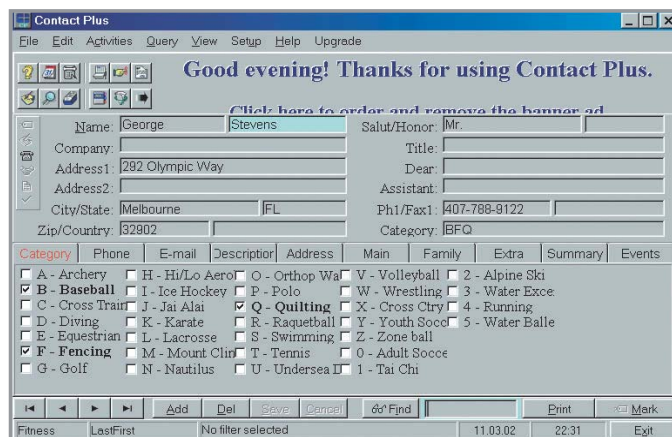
Contact Plus

File Edit Activities Query View Setup Help Upgrade

Good evening! Thanks for using Contact Plus.

Click here to order and remove the banner ad

Name: George Stevens
Company:
Address1: 292 Olympic Way
Address2:
City/State: Melbourne FL
Zip/Country: 32902

Salut/Honor: Mr.
Title:
Dear:
Assistant:
Ph1/Fax1: 407-788-9122
Category: BFQ

| Category | Phone | E-mail | Description | Address | Main | Family | Extra | Summary | Events |
|---|---|---|---|---|---|---|---|---|---|

A - Archery
B - Baseball
C - Cross Trair
D - Diving
E - Equestrian
F - Fencing
G - Golf
H - Hi/Lo Aero
I - Ice Hockey
J - Jai Alai
K - Karate
L - Lacrosse
M - Mount Clir
N - Nautilus
O - Orthop Wa
P - Polo
Q - Quilting
R - Raquetball
S - Swimming
T - Tennis
U - Undersea D
V - Volleyball
W - Wrestling
X - Cross Ctry
Y - Youth Socc
Z - Zone ball
0 - Adult Socce
1 - Tai Chi
2 - Alpine Ski
3 - Water Exce
4 - Running
5 - Water Balle

Add Del Save Cancel Find Print Mark

Fitness LastFirst No filter selected 11.03.02 22:31 Exit